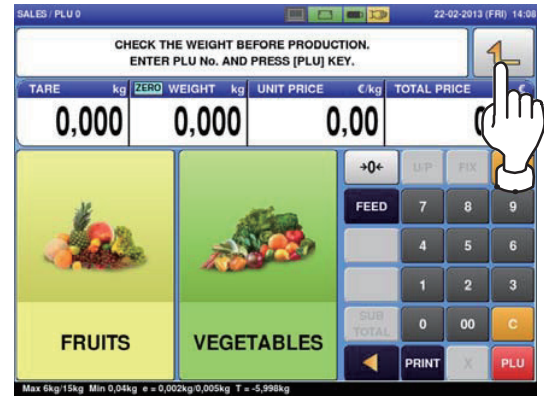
SALES / PLU 0

22-02-2013 (FRI) 14:08

CHECK THE WEIGHT BEFORE PRODUCTION.
ENTER PLU No. AND PRESS [PLU] KEY.

1

TARE kg

0,000

ZERO WEIGHT kg

0,000

UNIT PRICE €/kg

0,00

TOTAL PRICE

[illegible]

FRUITS

VEGETABLES

→0←

U/P

FIX

FEED

7

8

9

4

5

6

1

2

3

SUB TOTAL

0

00

C

PRINT

X

PLU

Max 6kg/15kg Min 0,04kg e = 0,002kg/0,005kg T = -5,998kg